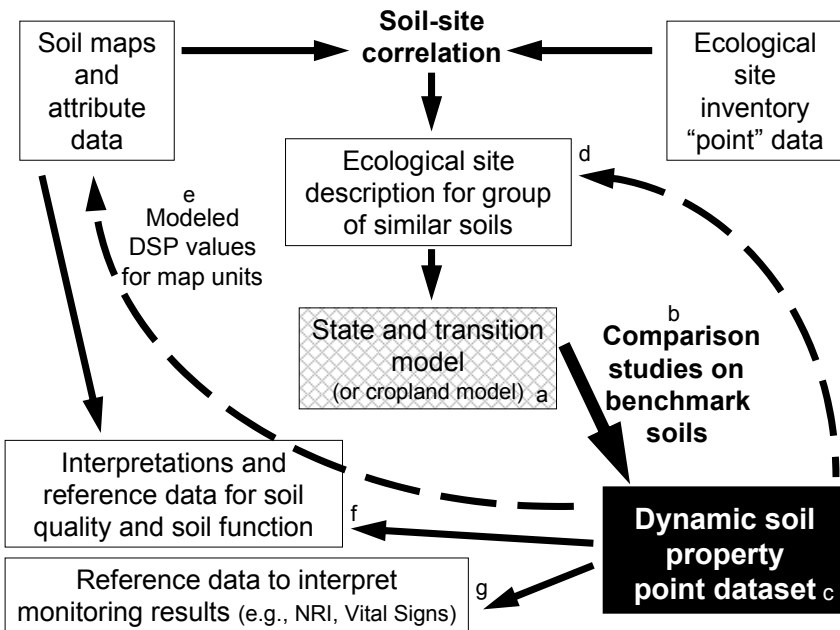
Soil maps and attribute data

Soil-site correlation

Ecological site inventory "point" data

Ecological site description for group of similar soils

d

e
Modeled DSP values for map units

State and transition model (or cropland model) a

b
Comparison studies on benchmark soils

Interpretations and reference data for soil quality and soil function

f

Dynamic soil property point dataset c

Reference data to interpret monitoring results (e.g., NRI, Vital Signs)

g